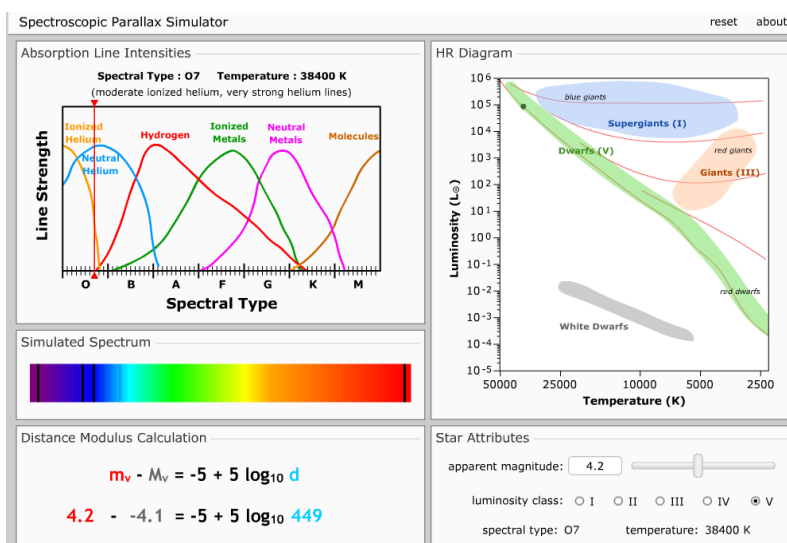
Spectroscopic Parallax Simulator

reset about

Absorption Line Intensities

Spectral Type : O7 Temperature : 38400 K
(moderate ionized helium, very strong helium lines)

Line Strength

Ionized Helium

Neutral Helium

Hydrogen

Ionized Metals

Neutral Metals

Molecules

O B A F G K M

Spectral Type

HR Diagram

Luminosity ($L_\odot$)

$10^6$
$10^5$
$10^4$
$10^3$
$10^2$
$10^1$
$10^0$
$10^{-1}$
$10^{-2}$
$10^{-3}$
$10^{-4}$
$10^{-5}$

blue giants

Supergiants (I)

Dwarfs (V)

red giants

Giants (III)

red dwarfs

White Dwarfs

50000 25000 10000 5000 2500

Temperature (K)

Simulated Spectrum

Distance Modulus Calculation

$m_V$ - $M_V$ = -5 + 5 $\log_{10}$ d

4.2 - -4.1 = -5 + 5 $\log_{10}$ 449

Star Attributes

apparent magnitude: 4.2

luminosity class: I II III IV V

spectral type: O7 temperature: 38400 K